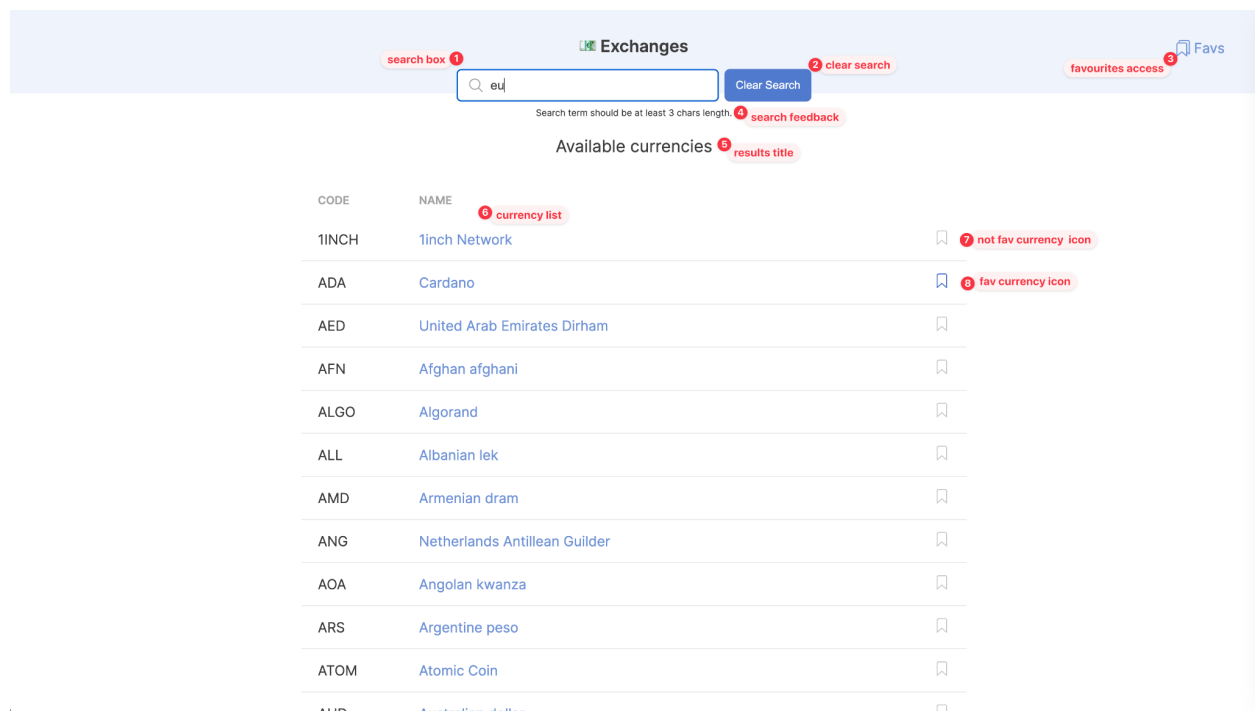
Exchanges

search box 1

eu

Clear Search

2 clear search

Favs

3 favourites access

Search term should be at least 3 chars length. 4 search feedback

Available currencies 5 results title

| CODE | NAME 6 currency list |
|---|---|
| 1INCH | 1inch Network |
| ADA | Cardano |
| AED | United Arab Emirates Dirham |
| AFN | Afghan afghani |
| ALGO | Algorand |
| ALL | Albanian lek |
| AMD | Armenian dram |
| ANG | Netherlands Antillean Guilder |
| AOA | Angolan kwanza |
| ARS | Argentine peso |
| ATOM | Atomic Coin |
| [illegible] | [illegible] |

7 not fav currency icon

8 fav currency icon